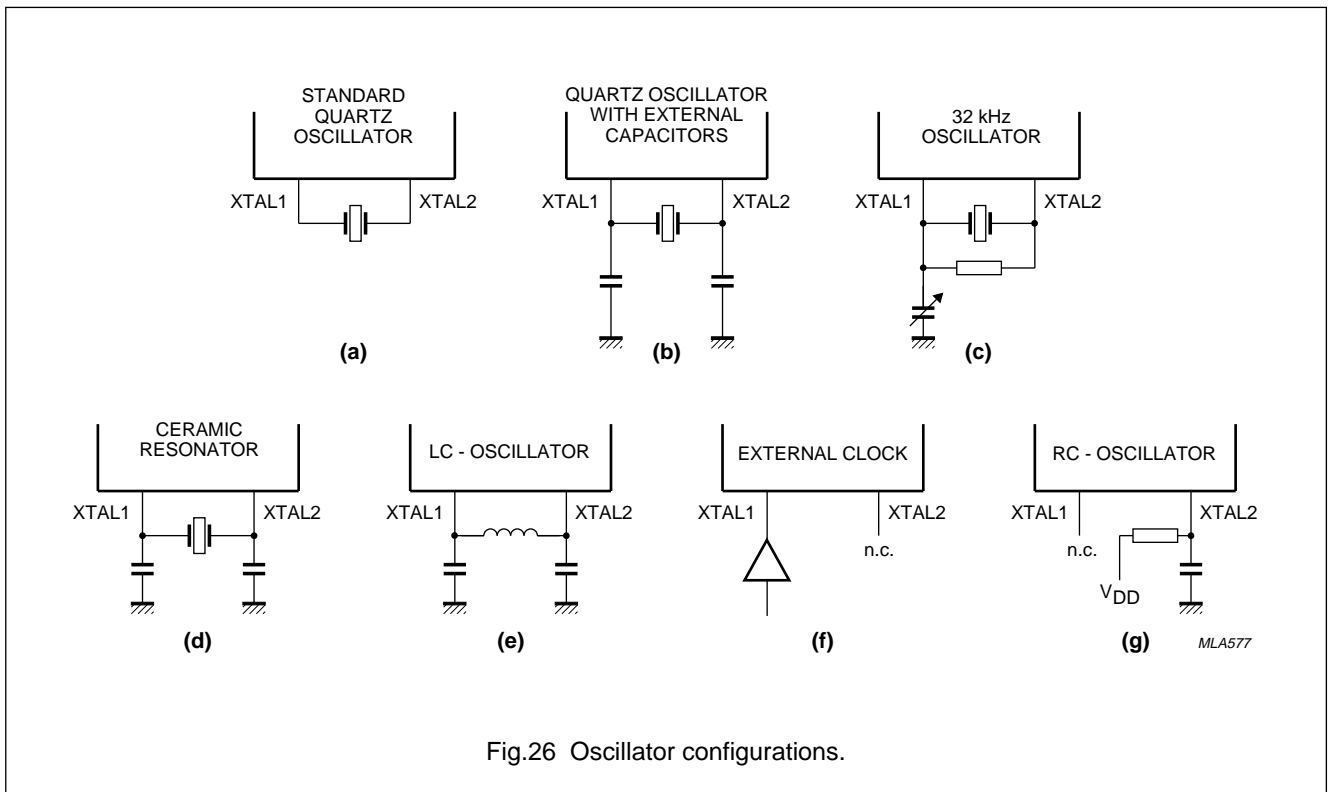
STANDARD QUARTZ OSCILLATOR

XTAL1

XTAL2

(a)

QUARTZ OSCILLATOR WITH EXTERNAL CAPACITORS

XTAL1

XTAL2

(b)

32 kHz OSCILLATOR

XTAL1

XTAL2

(c)

CERAMIC RESONATOR

XTAL1

XTAL2

(d)

LC - OSCILLATOR

XTAL1

XTAL2

(e)

EXTERNAL CLOCK

XTAL1

XTAL2

n.c.

(f)

RC - OSCILLATOR

XTAL1

XTAL2

n.c.

$V_{DD}$

(g)

MLA577

Fig.26 Oscillator configurations.